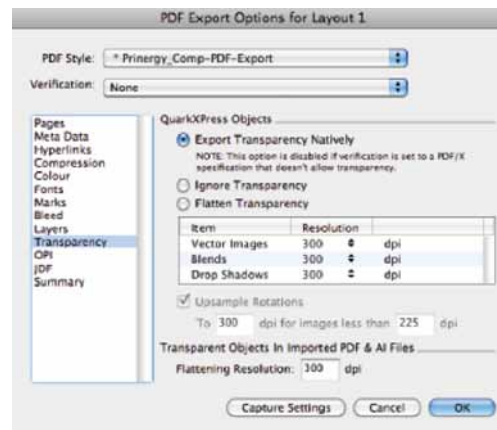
PDF Export Options for Layout 1

PDF Style: * Prinergy_Comp-PDF-Export

Verification: None

Pages
Meta Data
Hyperlinks
Compression
Colour
Fonts
Marks
Bleed
Layers
Transparency
OPI
JDF
Summary

QuarkXPress Objects

Export Transparency Natively

NOTE: This option is disabled if verification is set to a PDF/X specification that doesn't allow transparency.

Ignore Transparency

Flatten Transparency

| Item | Resolution | |
|---|---|---|
| Vector Images | 300 | dpi |
| Blends | 300 | dpi |
| Drop Shadows | 300 | dpi |

Upsample Rotations

To 300 dpi for images less than 225 dpi

Transparent Objects In Imported PDF & AI Files

Flattening Resolution: 300 dpi

Capture Settings

Cancel

OK